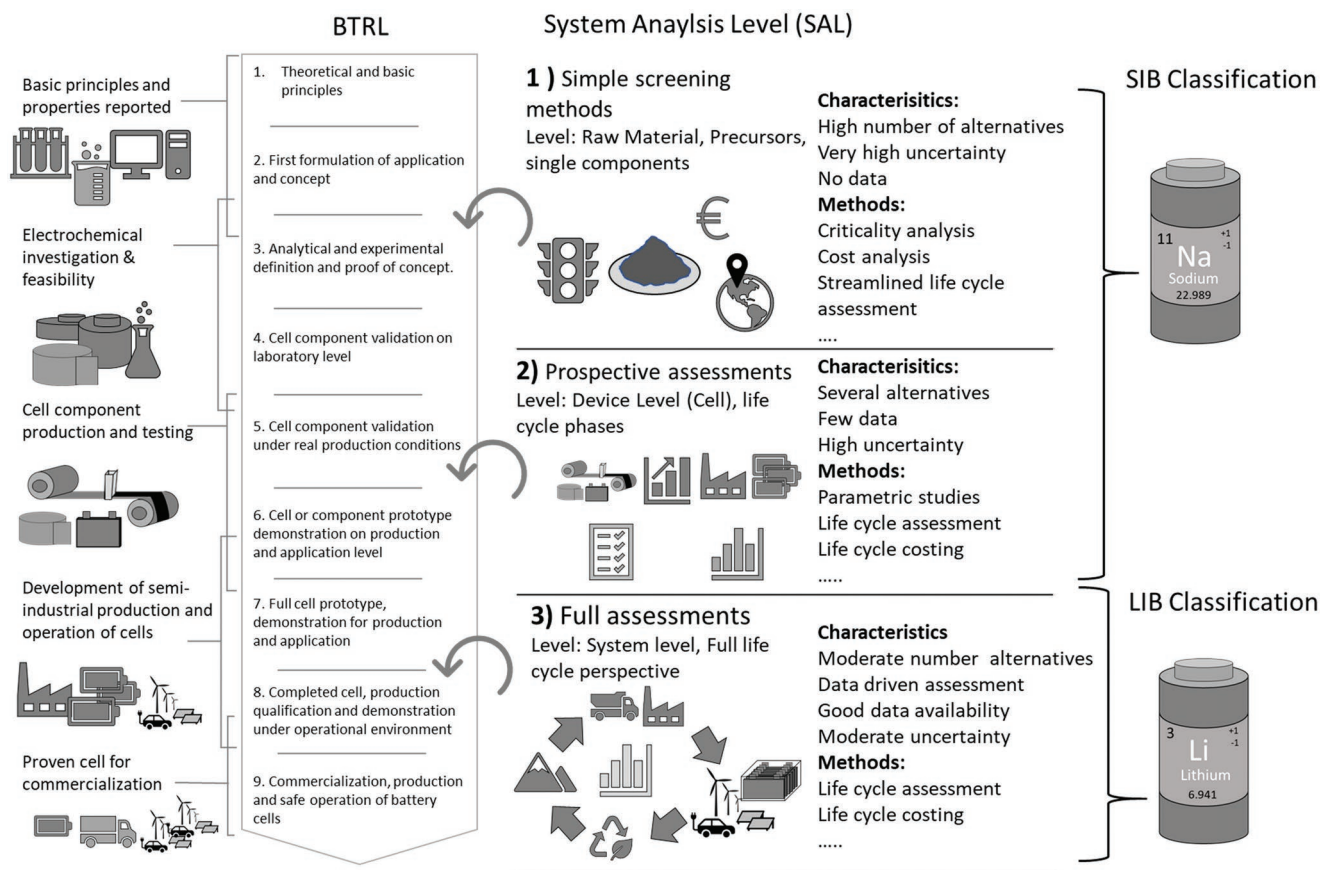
BTRL

System Anaylsis Level (SAL)

Basic principles and properties reported

Electrochemical investigation & feasibility

Cell component production and testing

Development of semi-industrial production and operation of cells

Proven cell for commercialization

1. Theoretical and basic principles

2. First formulation of application and concept

3. Analytical and experimental definition and proof of concept.

4. Cell component validation on laboratory level

5. Cell component validation under real production conditions

6. Cell or component prototype demonstration on production and application level

7. Full cell prototype, demonstration for production and application

8. Completed cell, production qualification and demonstration under operational environment

9. Commercialization, production and safe operation of battery cells

1 ) Simple screening methods
Level: Raw Material, Precursors, single components

€

Characterisitics:
High number of alternatives
Very high uncertainty
No data
Methods:
Criticality analysis
Cost analysis
Streamlined life cycle assessment
....

2) Prospective assessments
Level: Device Level (Cell), life cycle phases

Characterisitics:
Several alternatives
Few data
High uncertainty
Methods:
Parametric studies
Life cycle assessment
Life cycle costing
.....

3) Full assessments
Level: System level, Full life cycle perspective

Characteristics
Moderate number alternatives
Data driven assessment
Good data availability
Moderate uncertainty
Methods:
Life cycle assessment
Life cycle costing
.....

SIB Classification

11 Na +1 -1 Sodium 22.989

LIB Classification

3 Li +1 -1 Lithium 6.941